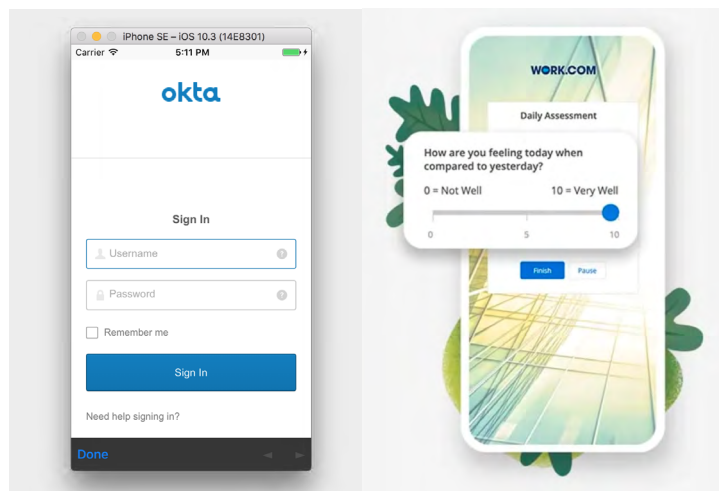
iPhone SE – iOS 10.3 (14E8301)

Carrier

5:11 PM

okta

Sign In

Username

Password

Remember me

Sign In

Need help signing in?

Done

WORK.COM

Daily Assessment

How are you feeling today when compared to yesterday?

0 = Not Well

10 = Very Well

0

5

10

Finish

Pause